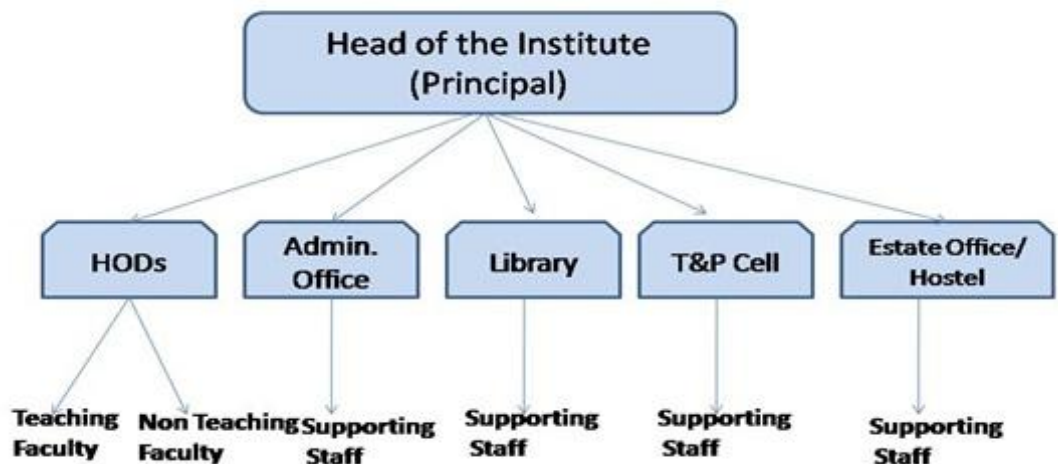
Head of the Institute
(Principal)

HODs

Admin.
Office

Library

T&P Cell

Estate Office/
Hostel

Teaching
Faculty

Non Teaching
Faculty

Supporting
Staff

Supporting
Staff

Supporting
Staff

Supporting
Staff